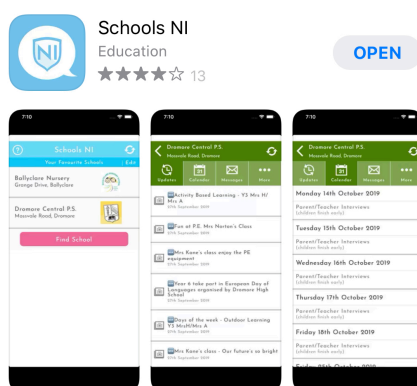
NI

Schools NI

Education

★★★★☆ 13

OPEN

7:10

Schools NI

Your Favourite Schools | Edit

Ballyclare Nursery
Grange Drive, Ballyclare

Dromore Central P.S.
Mossvale Road, Dromore

Find School

7:10

Dromore Central P.S.
Mossvale Road, Dromore

Updates | Calendar | Messages | More

Activity Based Learning - Y3 Mrs H/ Mrs A
27th September 2019

Fun at P.E. Mrs Norton's Class
27th September 2019

Mrs Kane's class enjoy the PE equipment
27th September 2019

Year 6 take part in European Day of Languages organised by Dromore High School
27th September 2019

Days of the week - Outdoor Learning Y3 McM/Mrs A
27th September 2019

Mrs Kane's class - Our future's so bright

7:10

Dromore Central P.S.
Mossvale Road, Dromore

Updates | Calendar | Messages | More

Monday 14th October 2019

Parent/Teacher Interviews
(children finish early)

Tuesday 15th October 2019

Parent/Teacher Interviews
(children finish early)

Wednesday 16th October 2019

Parent/Teacher Interviews
(children finish early)

Thursday 17th October 2019

Parent/Teacher Interviews
(children finish early)

Friday 18th October 2019

Parent/Teacher Interviews
(children finish early)

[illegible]